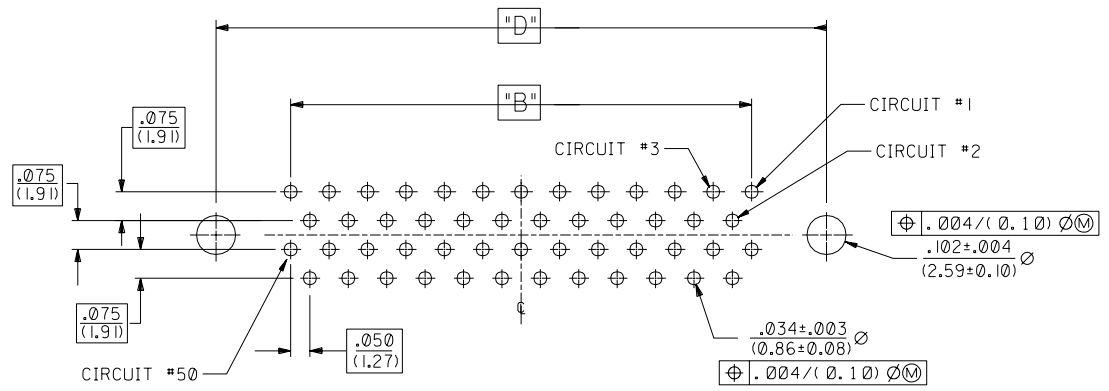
"D"

"B"

$\frac{.075}{(1.91)}$

CIRCUIT #1

CIRCUIT #3

CIRCUIT #2

$\frac{.075}{(1.91)}$

⊕ | .004/(0.10) ØⓂ

$\frac{.102\pm.004}{(2.59\pm0.10)}$ Ø

$\frac{.075}{(1.91)}$

℄

$\frac{.034\pm.003}{(0.86\pm0.08)}$ Ø

$\frac{.050}{(1.27)}$

CIRCUIT #50

⊕ | .004/(0.10) ØⓂ